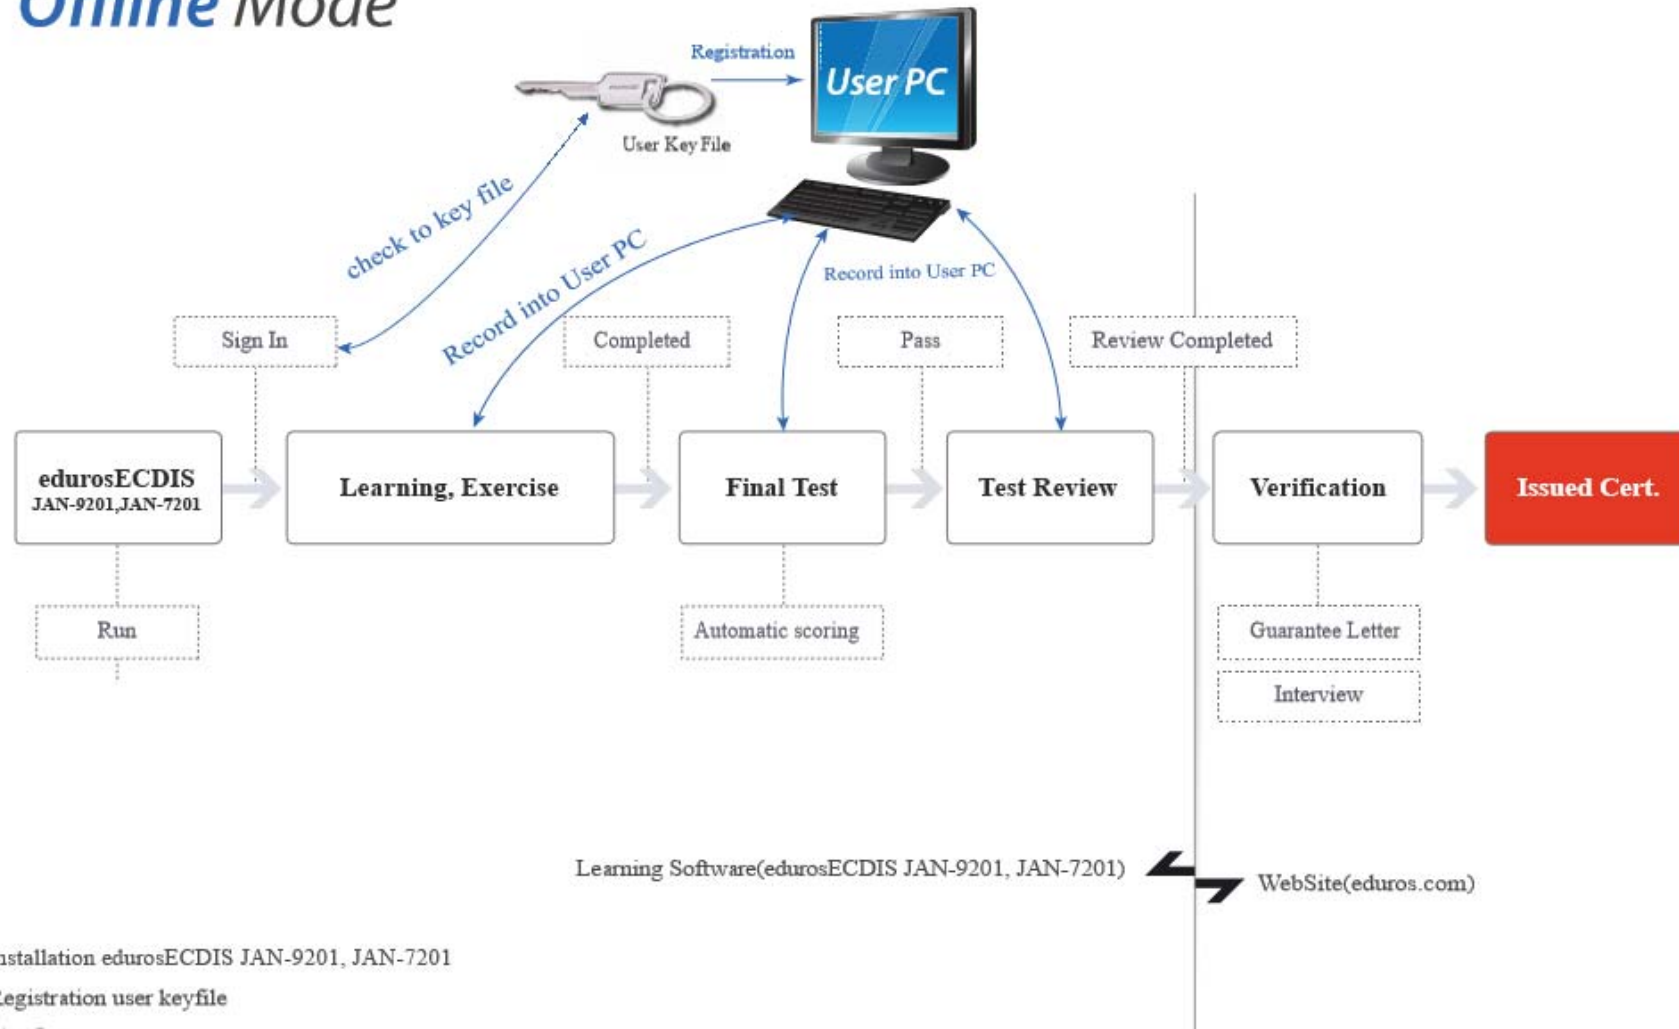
Online Mode

Registration

User PC

User Key File

check to key file

Record into User PC

Record into User PC

Sign In

Completed

Pass

Review Completed

edurosECDIS JAN-9201,JAN-7201

Learning, Exercise

Final Test

Test Review

Verification

Issued Cert.

Run

Automatic scoring

Guarantee Letter

Interview

Learning Software(edurosECDIS JAN-9201, JAN-7201)

WebSite(eduros.com)

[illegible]nstallation edurosECDIS JAN-9201, JAN-7201

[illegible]egistration user keyfile